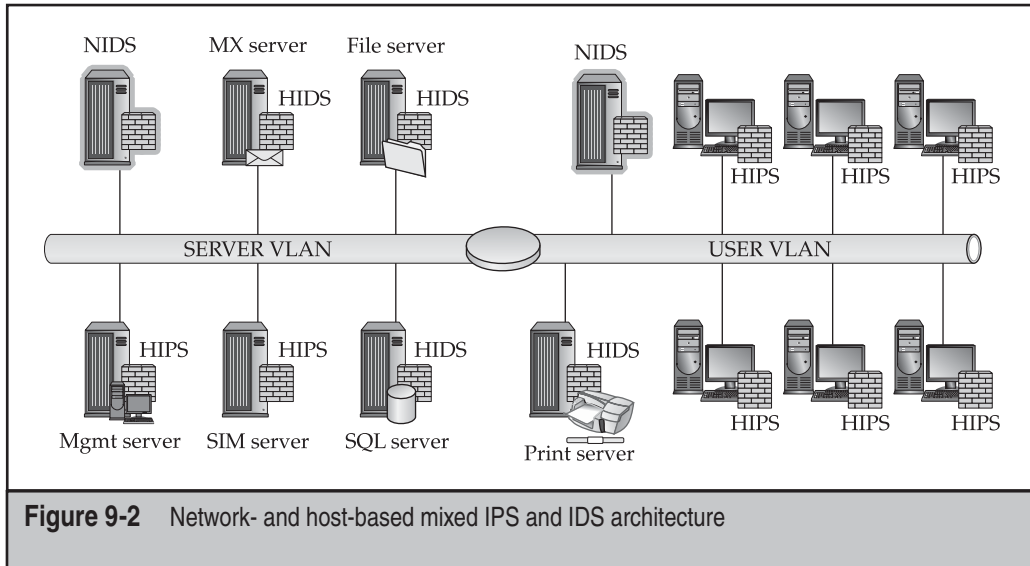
NIDS
MX server
HIDS
File server
HIDS
NIDS
HIPS
HIPS
HIPS
SERVER VLAN
USER VLAN
HIPS
HIPS
HIDS
HIDS
Mgmt server
SIM server
SQL server
Print server
HIPS
HIPS
HIPS

Figure 9-2 Network- and host-based mixed IPS and IDS architecture